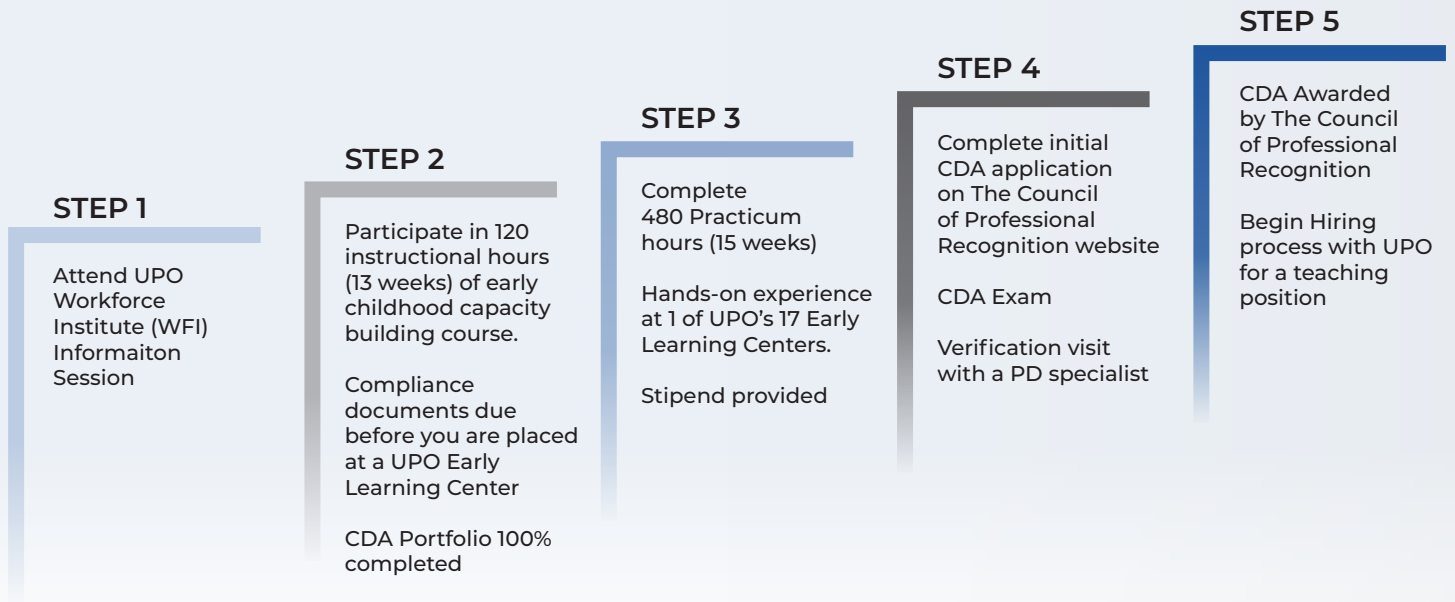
STEP 1

Attend UPO Workforce Institute (WFI) Informaiton Session

STEP 2

Participate in 120 instructional hours (13 weeks) of early childhood capacity building course.

Compliance documents due before you are placed at a UPO Early Learning Center

CDA Portfolio 100% completed

STEP 3

Complete 480 Practicum hours (15 weeks)

Hands-on experience at 1 of UPO's 17 Early Learning Centers.

Stipend provided

STEP 4

Complete initial CDA application on The Council of Professional Recognition website

CDA Exam

Verification visit with a PD specialist

STEP 5

CDA Awarded by The Council of Professional Recognition

Begin Hiring process with UPO for a teaching position